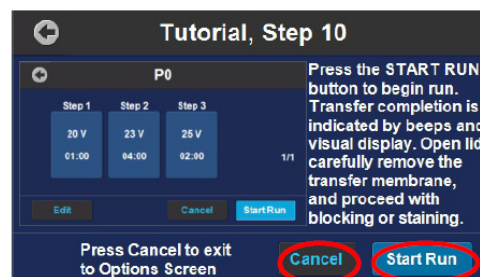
Tutorial, Step 10

P0

| Step 1 | Step 2 | Step 3 |
|---|---|---|
| 20 V | 23 V | 25 V |
| 01:00 | 04:00 | 02:00 |

1/1

Edit

Cancel

Start Run

Press the START RUN button to begin run. Transfer completion is indicated by beeps and visual display. Open lid carefully remove the transfer membrane, and proceed with blocking or staining.

Press Cancel to exit to Options Screen

Cancel

Start Run